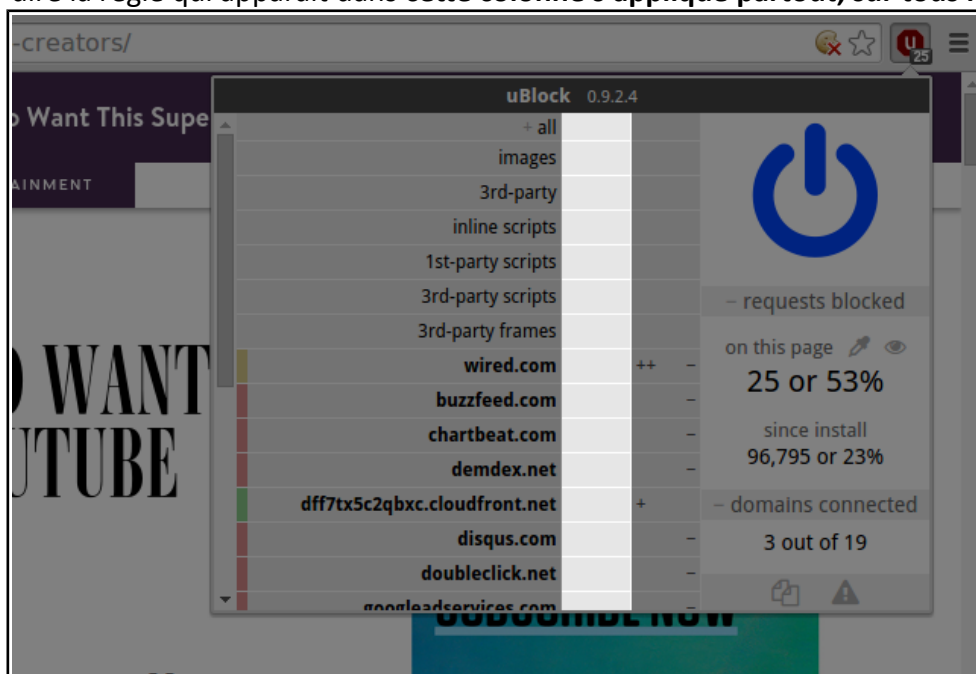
-creators/

25

o Want This Supe

AINMENT

) WANT
UTUBE

uBlock 0.9.2.4

+ all
images
3rd-party
inline scripts
1st-party scripts
3rd-party scripts
3rd-party frames
wired.com ++ –
buzzfeed.com –
chartbeat.com –
demdex.net –
dff7tx5c2qbxc.cloudfront.net +
disqus.com –
doubleclick.net –
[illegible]

– requests blocked
on this page
25 or 53%
since install
96,795 or 23%
– domains connected
3 out of 19

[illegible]